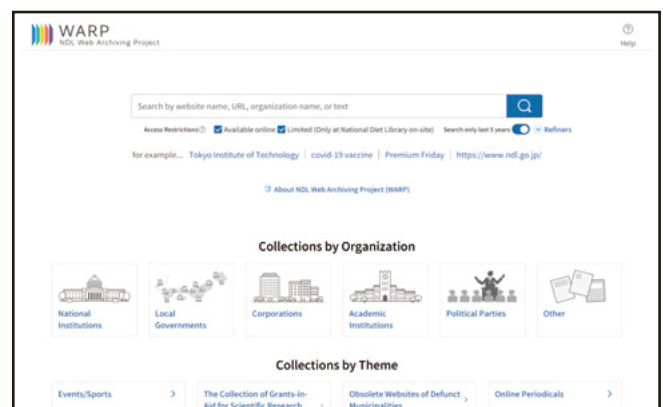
WARP
NDL Web Archiving Project

Help

Search by website name, URL, organization name, or text

Access Restrictions Available online Limited (Only at National Diet Library on-site) Search only last 5 years Refiners

for example... Tokyo Institute of Technology | covid-19 vaccine | Premium Friday | https://www.ndl.go.jp/

About NDL Web Archiving Project (WARP)

Collections by Organization

National Institutions

Local Governments

Corporations

Academic Institutions

Political Parties

Other

Collections by Theme

Events/Sports

The Collection of Grants-in-Aid for Scientific Research

Obsolete Websites of Defunct Municipalities

Online Periodicals